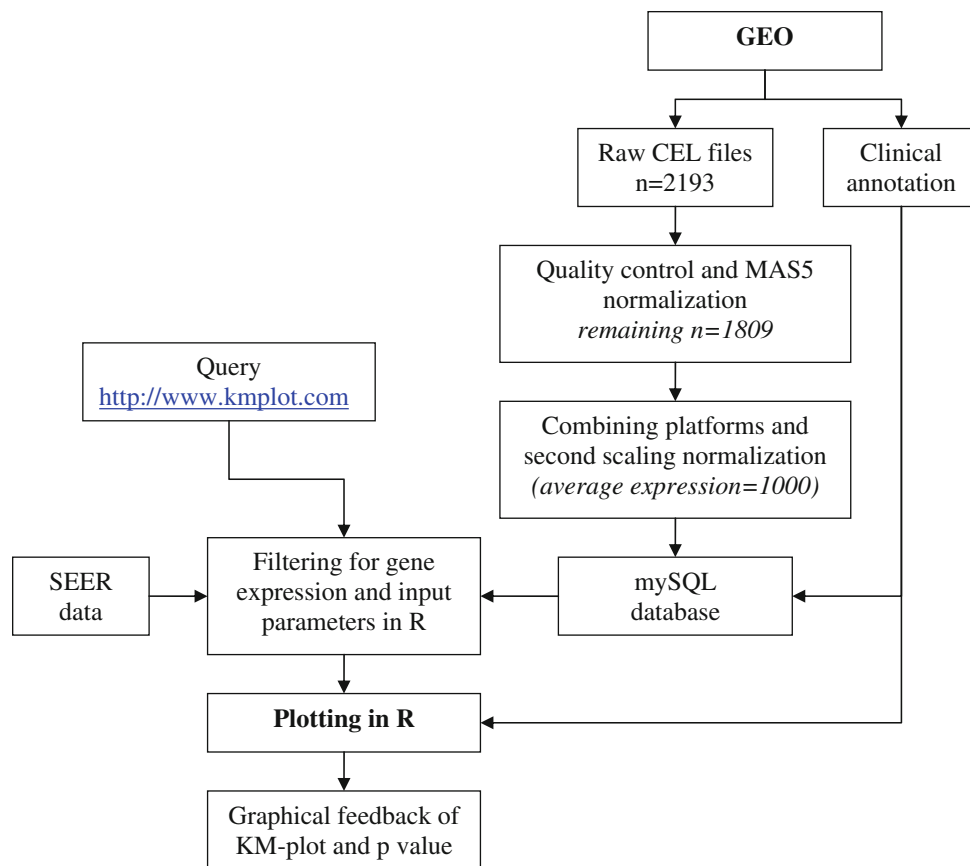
GEO

Raw CEL files
n=2193

Clinical annotation

Quality control and MAS5 normalization
*remaining n=1809*

Query
http://www.kmplot.com

Combining platforms and second scaling normalization
*(average expression=1000)*

SEER data

Filtering for gene expression and input parameters in R

mySQL database

**Plotting in R**

Graphical feedback of KM-plot and p value